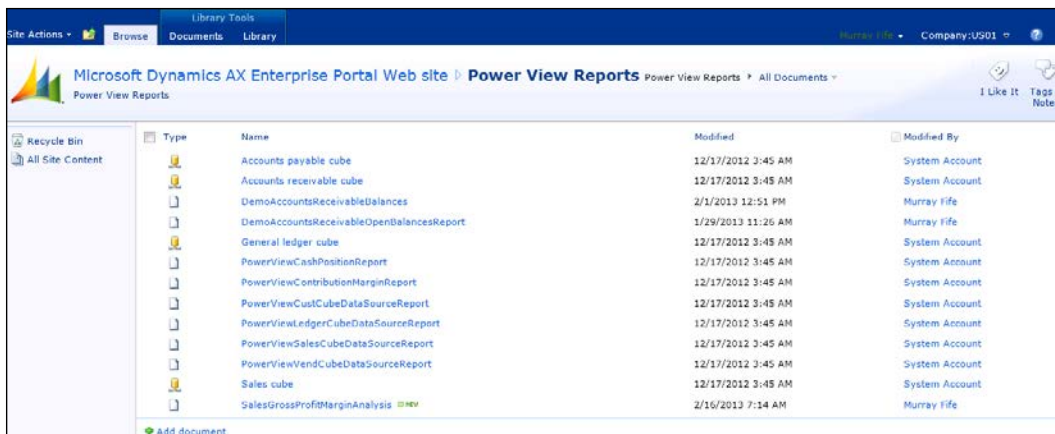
Library Tools
Site Actions ▾ Browse Documents Library
Murray Fife ▾ Company:US01 ▾

Microsoft Dynamics AX Enterprise Portal Web site ▷ Power View Reports Power View Reports ▸ All Documents ▾
Power View Reports

I Like It Tags Notes

Recycle Bin
All Site Content

| Type | Name | Modified | Modified By |
|---|---|---|---|
| | Accounts payable cube | 12/17/2012 3:45 AM | System Account |
| | Accounts receivable cube | 12/17/2012 3:45 AM | System Account |
| | DemoAccountsReceivableBalances | 2/1/2013 12:51 PM | Murray Fife |
| | DemoAccountsReceivableOpenBalancesReport | 1/29/2013 11:26 AM | Murray Fife |
| | General ledger cube | 12/17/2012 3:45 AM | System Account |
| | PowerViewCashPositionReport | 12/17/2012 3:45 AM | System Account |
| | PowerViewContributionMarginReport | 12/17/2012 3:45 AM | System Account |
| | PowerViewCustCubeDataSourceReport | 12/17/2012 3:45 AM | System Account |
| | PowerViewLedgerCubeDataSourceReport | 12/17/2012 3:45 AM | System Account |
| | PowerViewSalesCubeDataSourceReport | 12/17/2012 3:45 AM | System Account |
| | PowerViewVendCubeDataSourceReport | 12/17/2012 3:45 AM | System Account |
| | Sales cube | 12/17/2012 3:45 AM | System Account |
| | SalesGrossProfitMarginAnalysis NEW | 2/16/2013 7:14 AM | Murray Fife |

Add document